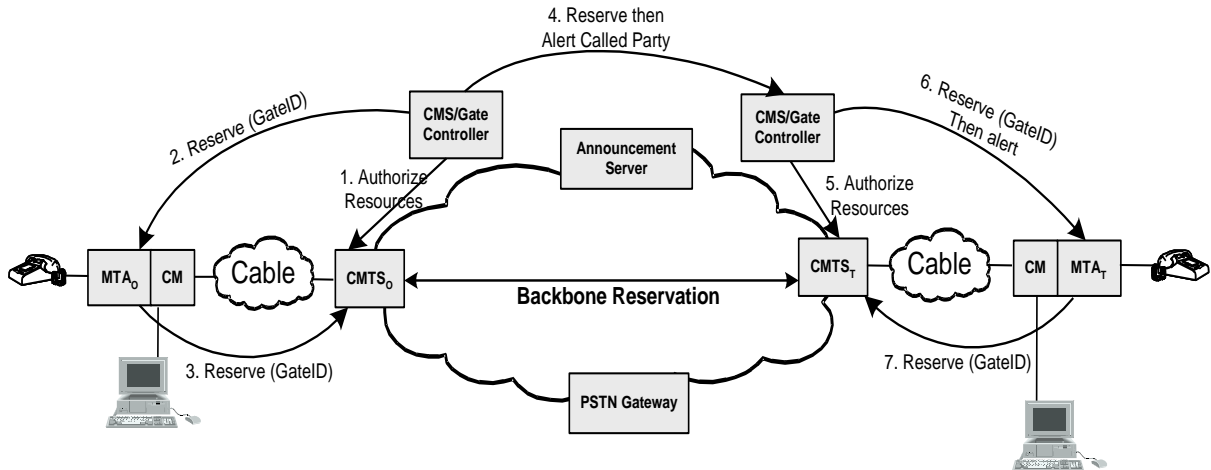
4. Reserve then Alert Called Party

2. Reserve (GateID)

CMS/Gate Controller

CMS/Gate Controller

6. Reserve (GateID) Then alert

Announcement Server

1. Authorize Resources

5. Authorize Resources

$MTA_O$

CM

Cable

$CMTS_O$

Backbone Reservation

$CMTS_T$

Cable

CM

$MTA_T$

3. Reserve (GateID)

7. Reserve (GateID)

PSTN Gateway